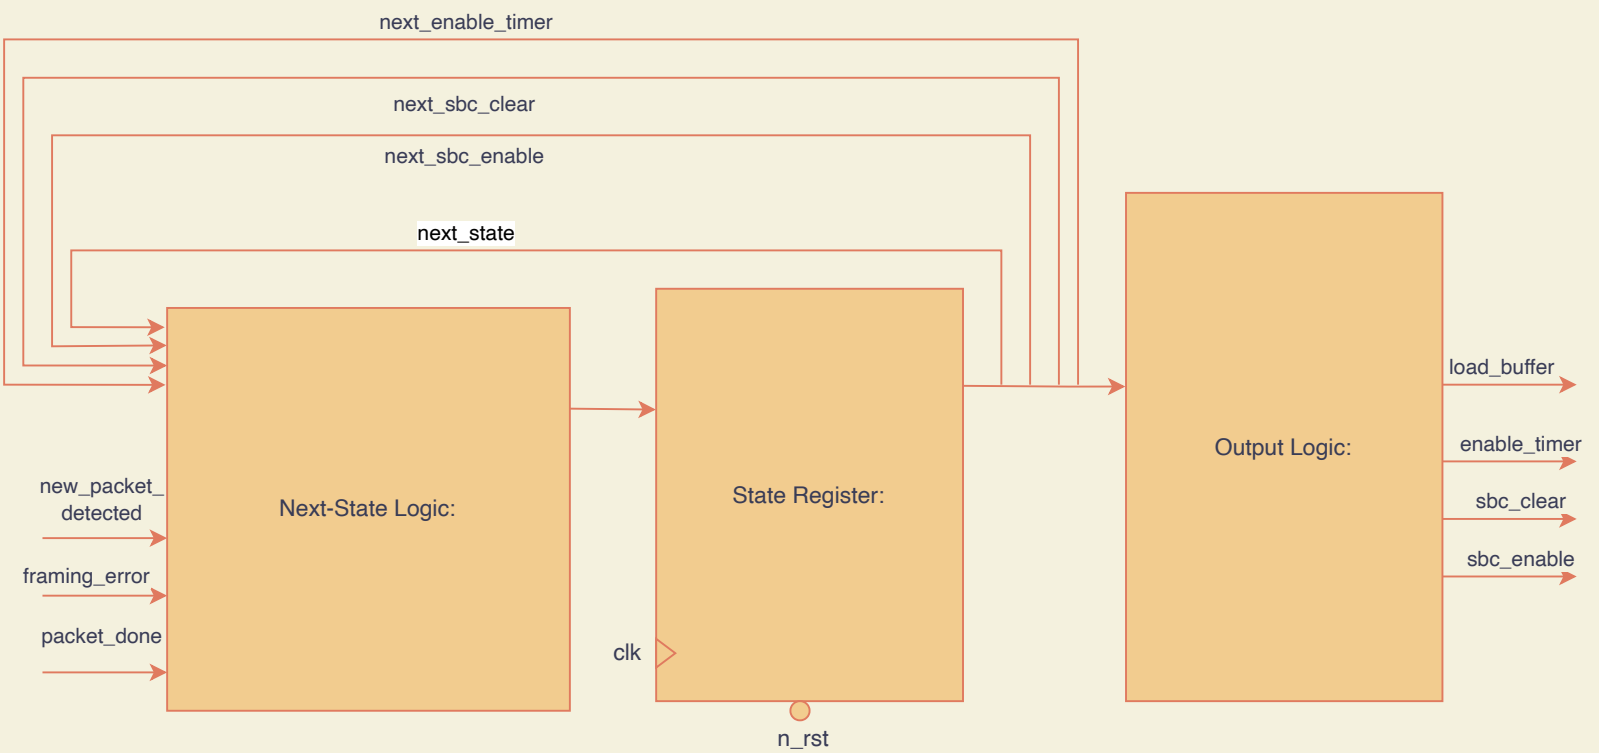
next_enable_timer

next_sbc_clear

next_sbc_enable

next_state

Next-State Logic:

State Register:

Output Logic:

new_packet_detected

framing_error

packet_done

clk

n_rst

load_buffer

enable_timer

sbc_clear

sbc_enable